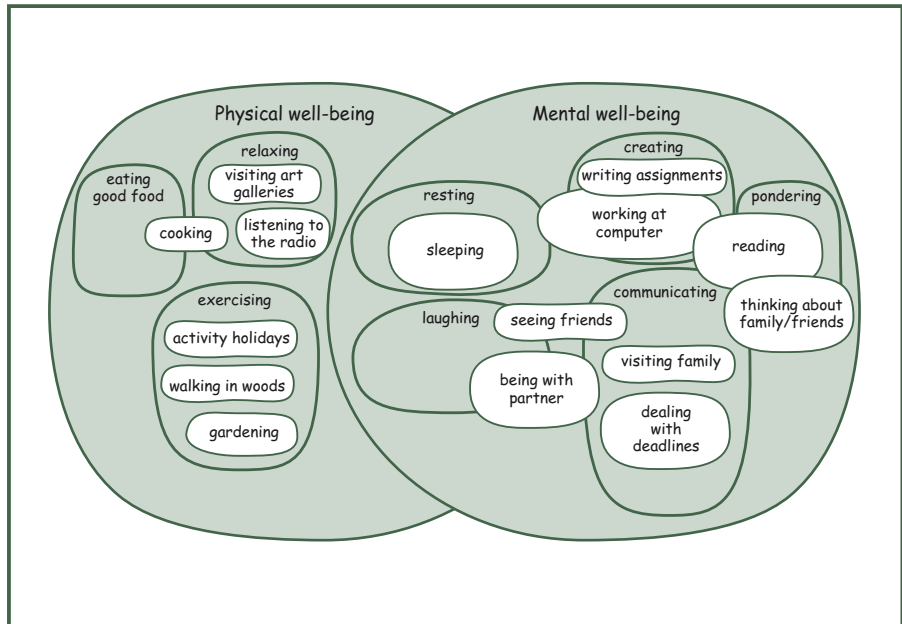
Physical well-being

Mental well-being

eating good food

relaxing

visiting art galleries

listening to the radio

cooking

exercising

activity holidays

walking in woods

gardening

resting

sleeping

creating

writing assignments

working at computer

pondering

reading

communicating

thinking about family/friends

laughing

seeing friends

being with partner

visiting family

dealing with deadlines